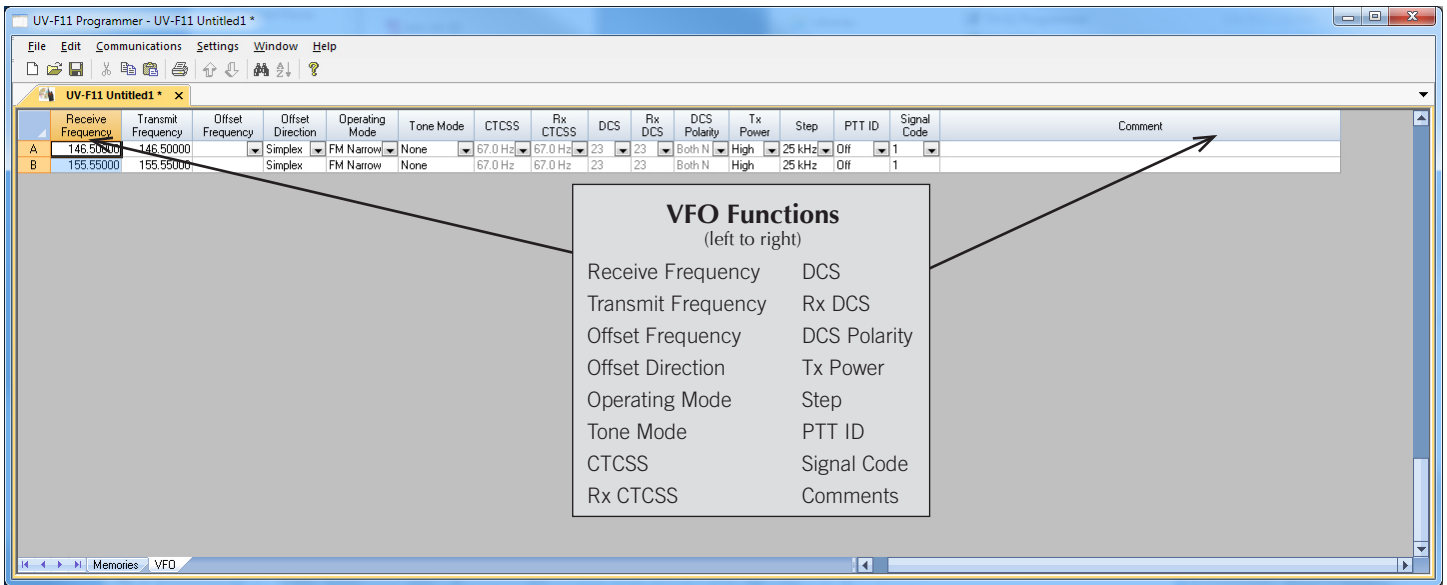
UV-F11 Programmer - UV-F11 Untitled1 *

File Edit Communications Settings Window Help

UV-F11 Untitled1 * ×

|  | Receive Frequency | Transmit Frequency | Offset Frequency | Offset Direction | Operating Mode | Tone Mode | CTCSS | Rx CTCSS | DCS | Rx DCS | DCS Polarity | Tx Power | Step | PTT ID | Signal Code | Comment |
|---|---|---|---|---|---|---|---|---|---|---|---|---|---|---|---|---|
| A | 146.50000 | 146.50000 |  | Simplex | FM Narrow | None | 67.0 Hz | 67.0 Hz | 23 | 23 | Both N | High | 25 kHz | Off | 1 |  |
| B | 155.55000 | 155.55000 |  | Simplex | FM Narrow | None | 67.0 Hz | 67.0 Hz | 23 | 23 | Both N | High | 25 kHz | Off | 1 |  |

VFO Functions
(left to right)

Receive Frequency
Transmit Frequency
Offset Frequency
Offset Direction
Operating Mode
Tone Mode
CTCSS
Rx CTCSS

DCS
Rx DCS
DCS Polarity
Tx Power
Step
PTT ID
Signal Code
Comments

Memories VFO